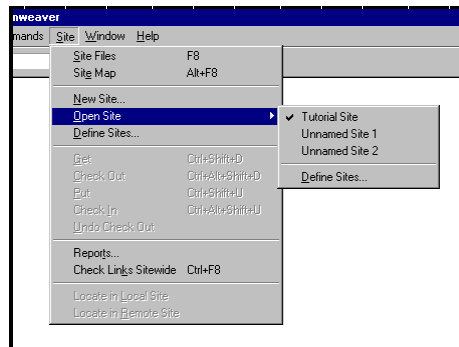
nweaver
mands Site Window Help

Site Files F8
Site Map Alt+F8
New Site...
Open Site
Define Sites...
Get Ctrl+Shift+D
Check Out Ctrl+Alt+Shift+D
Put Ctrl+Shift+U
Check In Ctrl+Alt+Shift+U
Undo Check Out
Reports...
Check Links Sitewide Ctrl+F8
Locate in Local Site
Locate in Remote Site

✔ Tutorial Site
Unnamed Site 1
Unnamed Site 2
Define Sites...